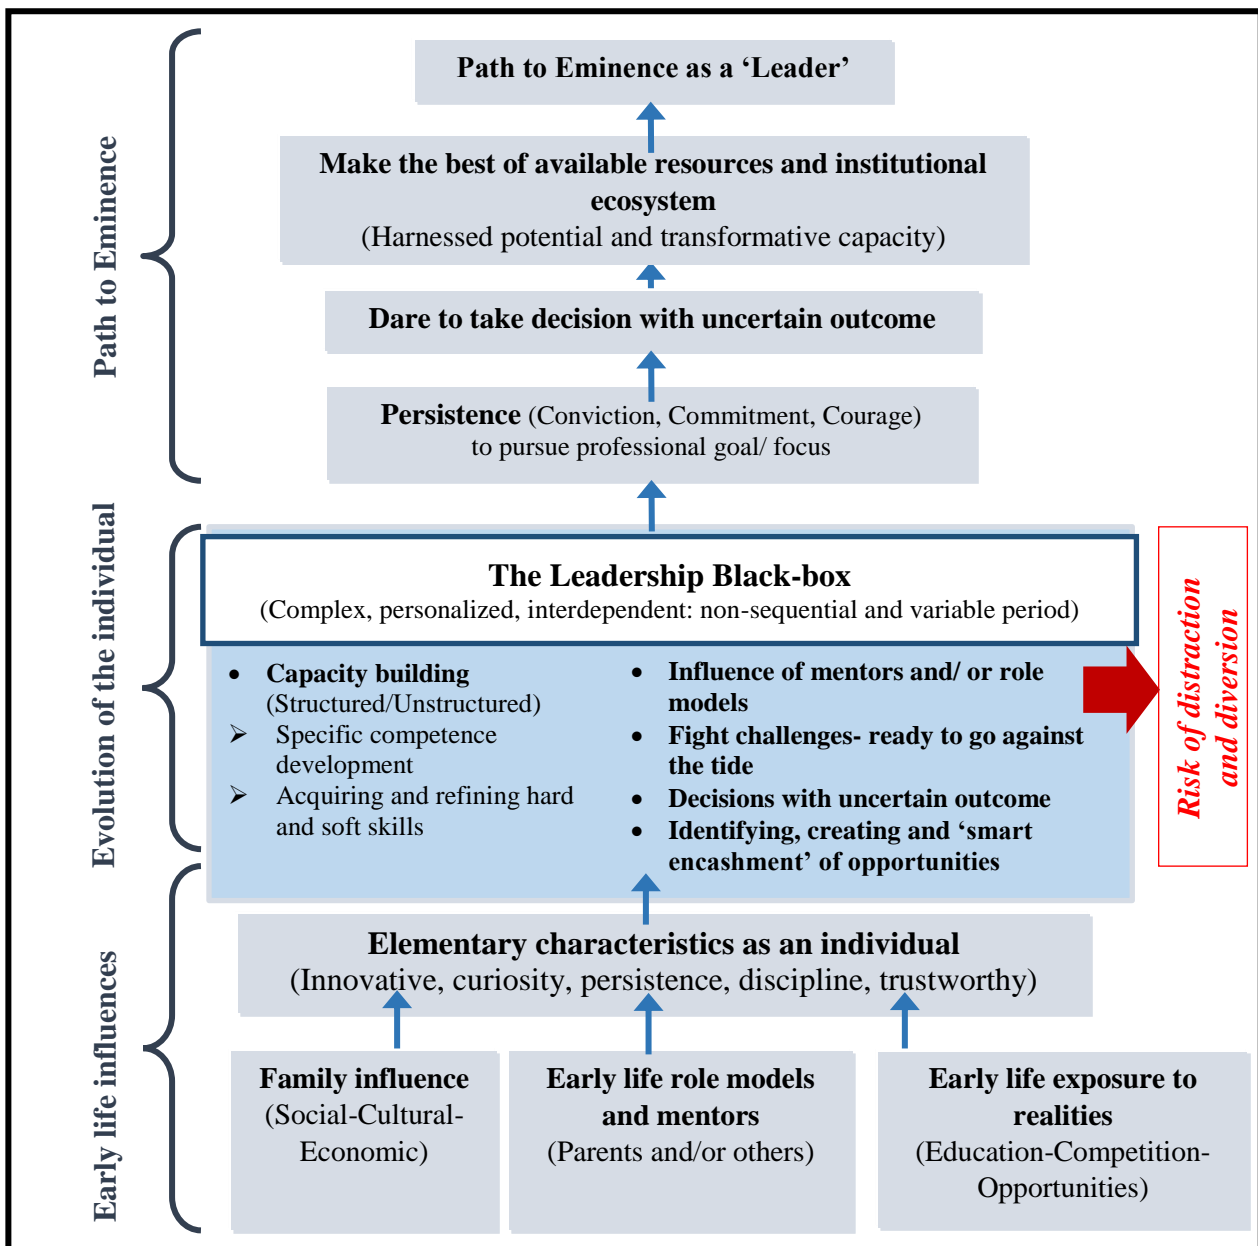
Path to Eminence

Path to Eminence as a ‘Leader’

Make the best of available resources and institutional ecosystem
(Harnessed potential and transformative capacity)

Dare to take decision with uncertain outcome

Persistence (Conviction, Commitment, Courage) to pursue professional goal/ focus

Evolution of the individual

The Leadership Black-box
(Complex, personalized, interdependent: non-sequential and variable period)

• Capacity building (Structured/Unstructured)
➢ Specific competence development
➢ Acquiring and refining hard and soft skills

• Influence of mentors and/ or role models
• Fight challenges- ready to go against the tide
• Decisions with uncertain outcome
• Identifying, creating and ‘smart encashment’ of opportunities

Risk of distraction and diversion

Early life influences

Elementary characteristics as an individual
(Innovative, curiosity, persistence, discipline, trustworthy)

Family influence
(Social-Cultural-Economic)

Early life role models and mentors
(Parents and/or others)

Early life exposure to realities
(Education-Competition-Opportunities)